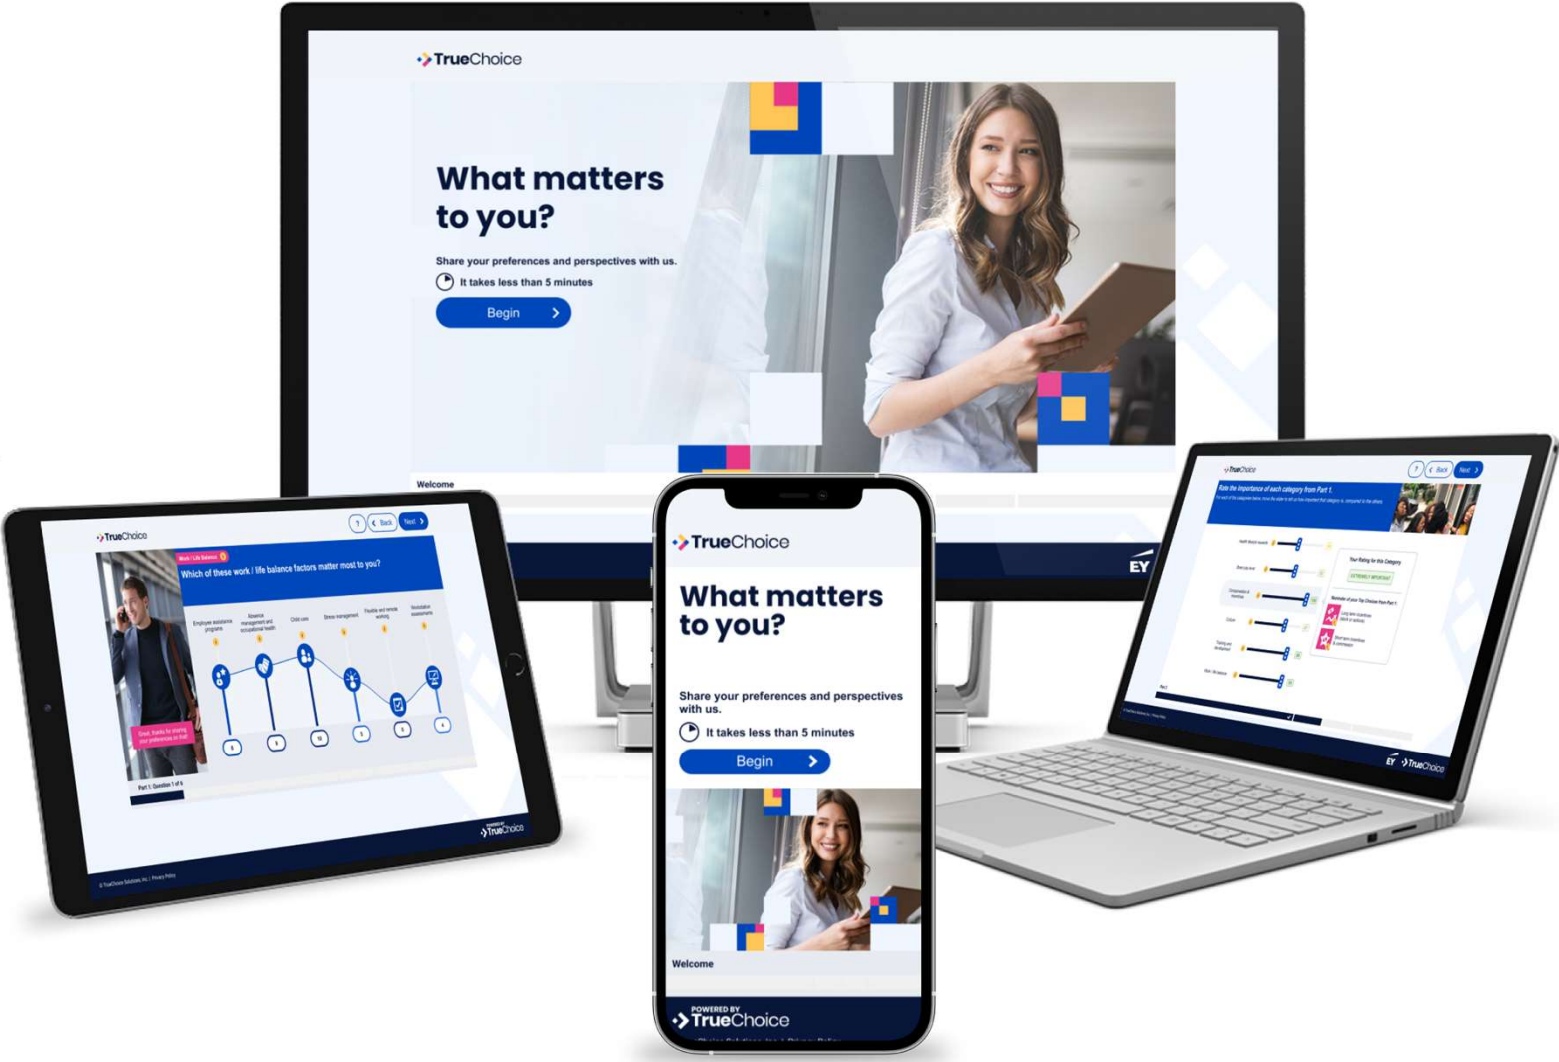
TrueChoice

What matters to you?

Share your preferences and perspectives with us.

It takes less than 5 minutes

Begin

Welcome

EY

TrueChoice

? Back Next

Work / Life Balance

Which of these work / life balance factors matter most to you?

Employee assistance programs

Absence management and occupational health

Child care

Stress management

Flexible and remote working

Workstation assessments

Great, thanks for sharing your preferences so far!

Part 1: Question 1 of 6

POWERED BY TrueChoice

© TrueChoice Solutions, Inc. | Privacy Policy

TrueChoice

What matters to you?

Share your preferences and perspectives with us.

It takes less than 5 minutes

Begin

Welcome

POWERED BY TrueChoice

TrueChoice

? Back Next

Rate the importance of each category from Part 1.

Your Rating for this Category

EXTREMELY IMPORTANT

Reminder of your Top Choices from Part 1

EY TrueChoice